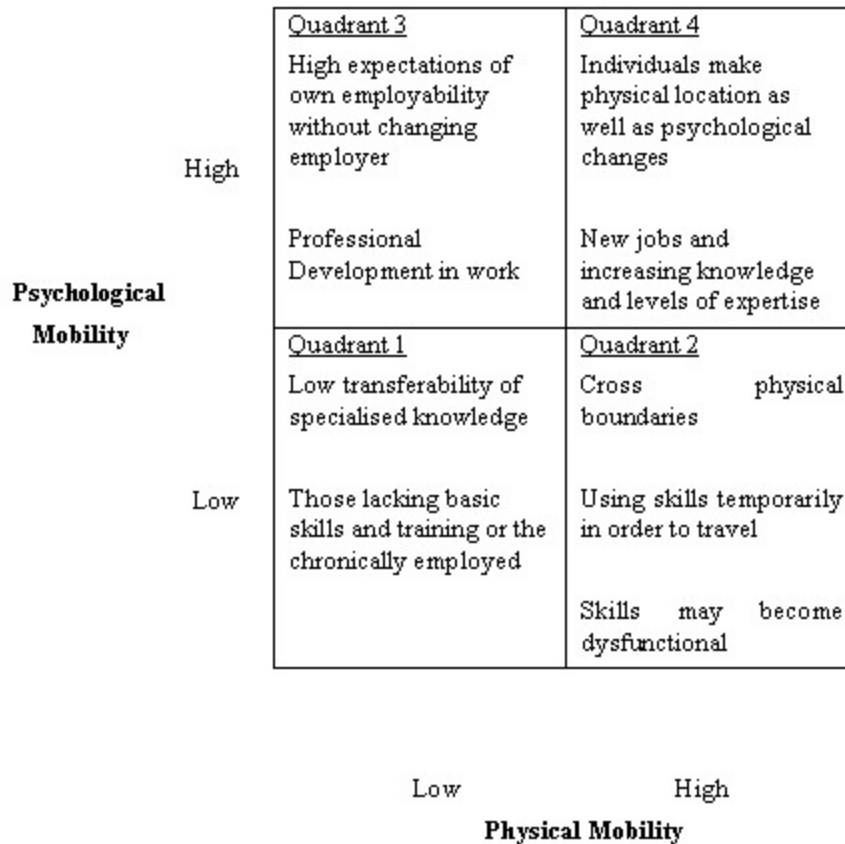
| | | |
|---|---|---|
| High | Quadrant 3<br>High expectations of own employability without changing employer<br><br>Professional Development in work | Quadrant 4<br>Individuals make physical location as well as psychological changes<br><br>New jobs and increasing knowledge and levels of expertise |
| Low | Quadrant 1<br>Low transferability of specialised knowledge<br><br>Those lacking basic skills and training or the chronically employed | Quadrant 2<br>Cross physical boundaries<br><br>Using skills temporarily in order to travel<br><br>Skills may become dysfunctional |

**Psychological Mobility**

Low High

**Physical Mobility**